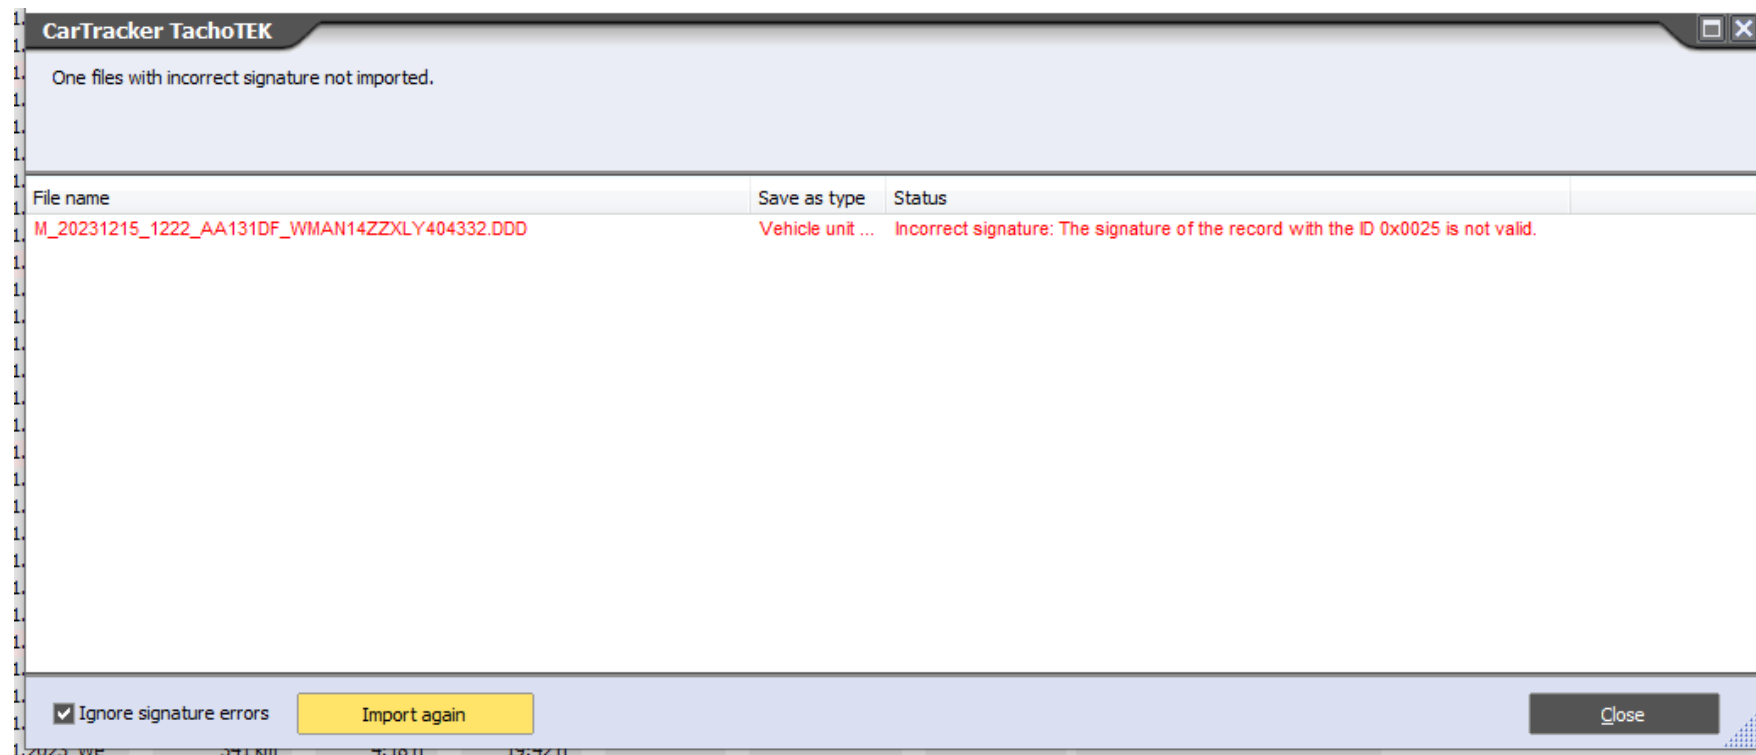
CarTracker TachoTEK

One files with incorrect signature not imported.

| File name | Save as type | Status |
|---|---|---|
| M_20231215_1222_AA131DF_WMAN14ZZXLY404332.DDD | Vehicle unit ... | Incorrect signature: The signature of the record with the ID 0x0025 is not valid. |

Ignore signature errors

Import again

Close